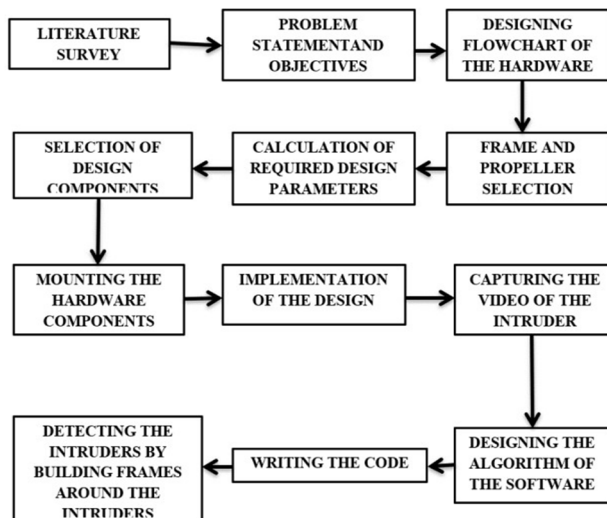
LITERATURE SURVEY

PROBLEM STATEMENTAND OBJECTIVES

DESIGNING FLOWCHART OF THE HARDWARE

FRAME AND PROPELLER SELECTION

CALCULATION OF REQUIRED DESIGN PARAMETERS

SELECTION OF DESIGN COMPONENTS

MOUNTING THE HARDWARE COMPONENTS

IMPLEMENTATION OF THE DESIGN

CAPTURING THE VIDEO OF THE INTRUDER

DESIGNING THE ALGORITHM OF THE SOFTWARE

WRITING THE CODE

DETECTING THE INTRUDERS BY BUILDING FRAMES AROUND THE INTRUDERS